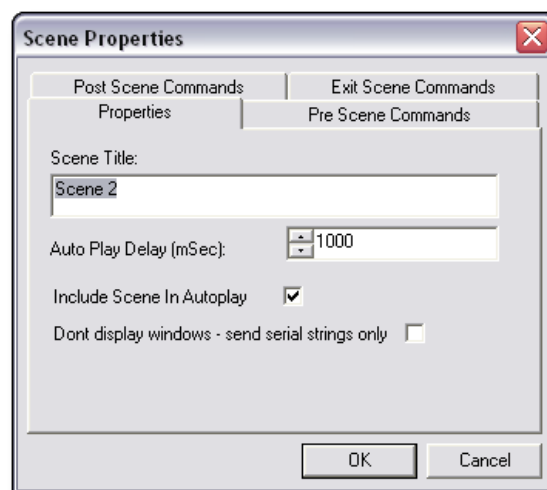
Scene Properties

Post Scene Commands

Exit Scene Commands

Properties

Pre Scene Commands

Scene Title:

Scene 2

Auto Play Delay (mSec):

1000

Include Scene In Autoplay

Dont display windows - send serial strings only

OK

Cancel